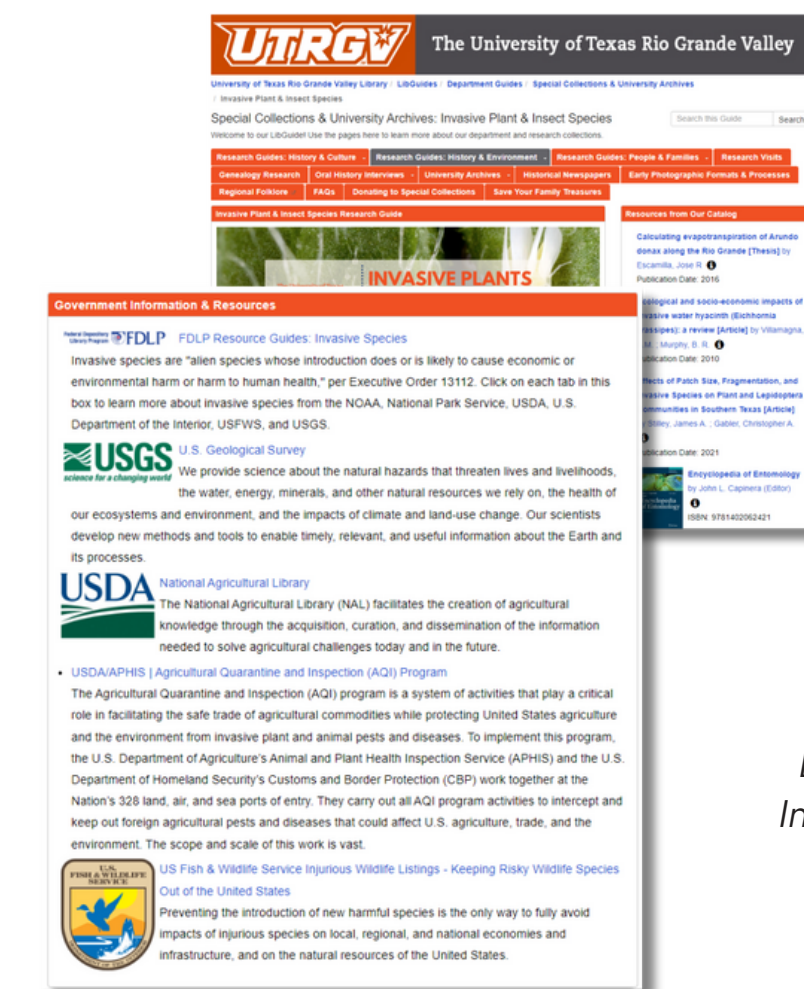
UTRGV The University of Texas Rio Grande Valley

University of Texas Rio Grande Valley Library / LibGuides / Department Guides / Special Collections & University Archives / Invasive Plant & Insect Species

Special Collections & University Archives: Invasive Plant & Insect Species

Welcome to our LibGuide! Use the pages here to learn more about our department and research collections.

Search this Guide Search

Research Guides: History & Culture | Research Guides: History & Environment | Research Guides: People & Families | Research Visits | Genealogy Research | Oral History Interviews | University Archives | Historical Newspapers | Early Photographic Formats & Processes | Regional Folklore | FAQs | Donating to Special Collections | Save Your Family Treasures

Invasive Plant & Insect Species Research Guide

INVASIVE PLANTS

Resources from Our Catalog

Calculating evapotranspiration of Arundo donax along the Rio Grande [Thesis] by Escamilla, Jose R.
Publication Date: 2016

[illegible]ological and socio-economic impacts of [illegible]asive water hyacinth (Eichhornia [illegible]ssipes): a review [Article] by Villamagna, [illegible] M.; Murphy, B. R.
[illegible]blication Date: 2010

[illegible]ffects of Patch Size, Fragmentation, and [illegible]asive Species on Plant and Lepidoptera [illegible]ommunities in Southern Texas [Article] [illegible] Stiley, James A.; Gabler, Christopher A.
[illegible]blication Date: 2021

Encyclopedia of Entomology by John L. Capinera (Editor)
ISBN: 9781402062421

Government Information & Resources

FDLP Federal Depository Library Program FDLP Resource Guides: Invasive Species

Invasive species are "alien species whose introduction does or is likely to cause economic or environmental harm or harm to human health," per Executive Order 13112. Click on each tab in this box to learn more about invasive species from the NOAA, National Park Service, USDA, U.S. Department of the Interior, USFWS, and USGS.

USGS science for a changing world U.S. Geological Survey

We provide science about the natural hazards that threaten lives and livelihoods, the water, energy, minerals, and other natural resources we rely on, the health of our ecosystems and environment, and the impacts of climate and land-use change. Our scientists develop new methods and tools to enable timely, relevant, and useful information about the Earth and its processes.

USDA National Agricultural Library

The National Agricultural Library (NAL) facilitates the creation of agricultural knowledge through the acquisition, curation, and dissemination of the information needed to solve agricultural challenges today and in the future.

• USDA/APHIS | Agricultural Quarantine and Inspection (AQI) Program

The Agricultural Quarantine and Inspection (AQI) program is a system of activities that play a critical role in facilitating the safe trade of agricultural commodities while protecting United States agriculture and the environment from invasive plant and animal pests and diseases. To implement this program, the U.S. Department of Agriculture's Animal and Plant Health Inspection Service (APHIS) and the U.S. Department of Homeland Security's Customs and Border Protection (CBP) work together at the Nation's 328 land, air, and sea ports of entry. They carry out all AQI program activities to intercept and keep out foreign agricultural pests and diseases that could affect U.S. agriculture, trade, and the environment. The scope and scale of this work is vast.

U.S. FISH & WILDLIFE SERVICE US Fish & Wildlife Service Injurious Wildlife Listings - Keeping Risky Wildlife Species Out of the United States

Preventing the introduction of new harmful species is the only way to fully avoid impacts of injurious species on local, regional, and national economies and infrastructure, and on the natural resources of the United States.

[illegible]
In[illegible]